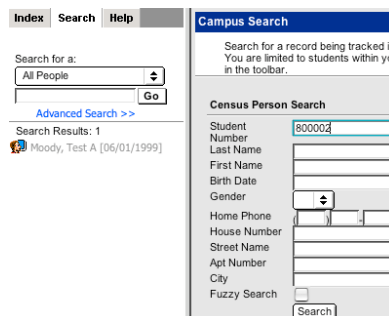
Index Search Help

Search for a:
All People
Go
Advanced Search >>
Search Results: 1
Moody, Test A [06/01/1999]

Campus Search

Search for a record being tracked i
You are limited to students within y
in the toolbar.

Census Person Search

Student Number 800002
Last Name
First Name
Birth Date
Gender
Home Phone
House Number
Street Name
Apt Number
City
Fuzzy Search
Search